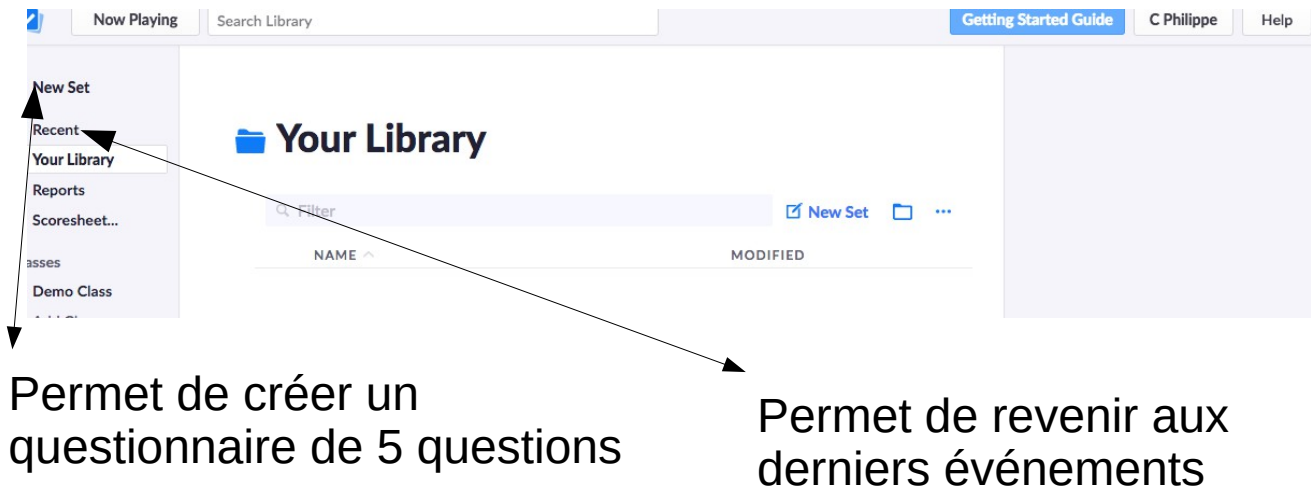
Now Playing
Search Library
Getting Started Guide
C Philippe
Help

New Set
Recent
Your Library
Reports
Scoresheet...
asses
Demo Class
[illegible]

Your Library

Filter
New Set
...

NAME
MODIFIED

Permet de créer un questionnaire de 5 questions

Permet de revenir aux derniers événements